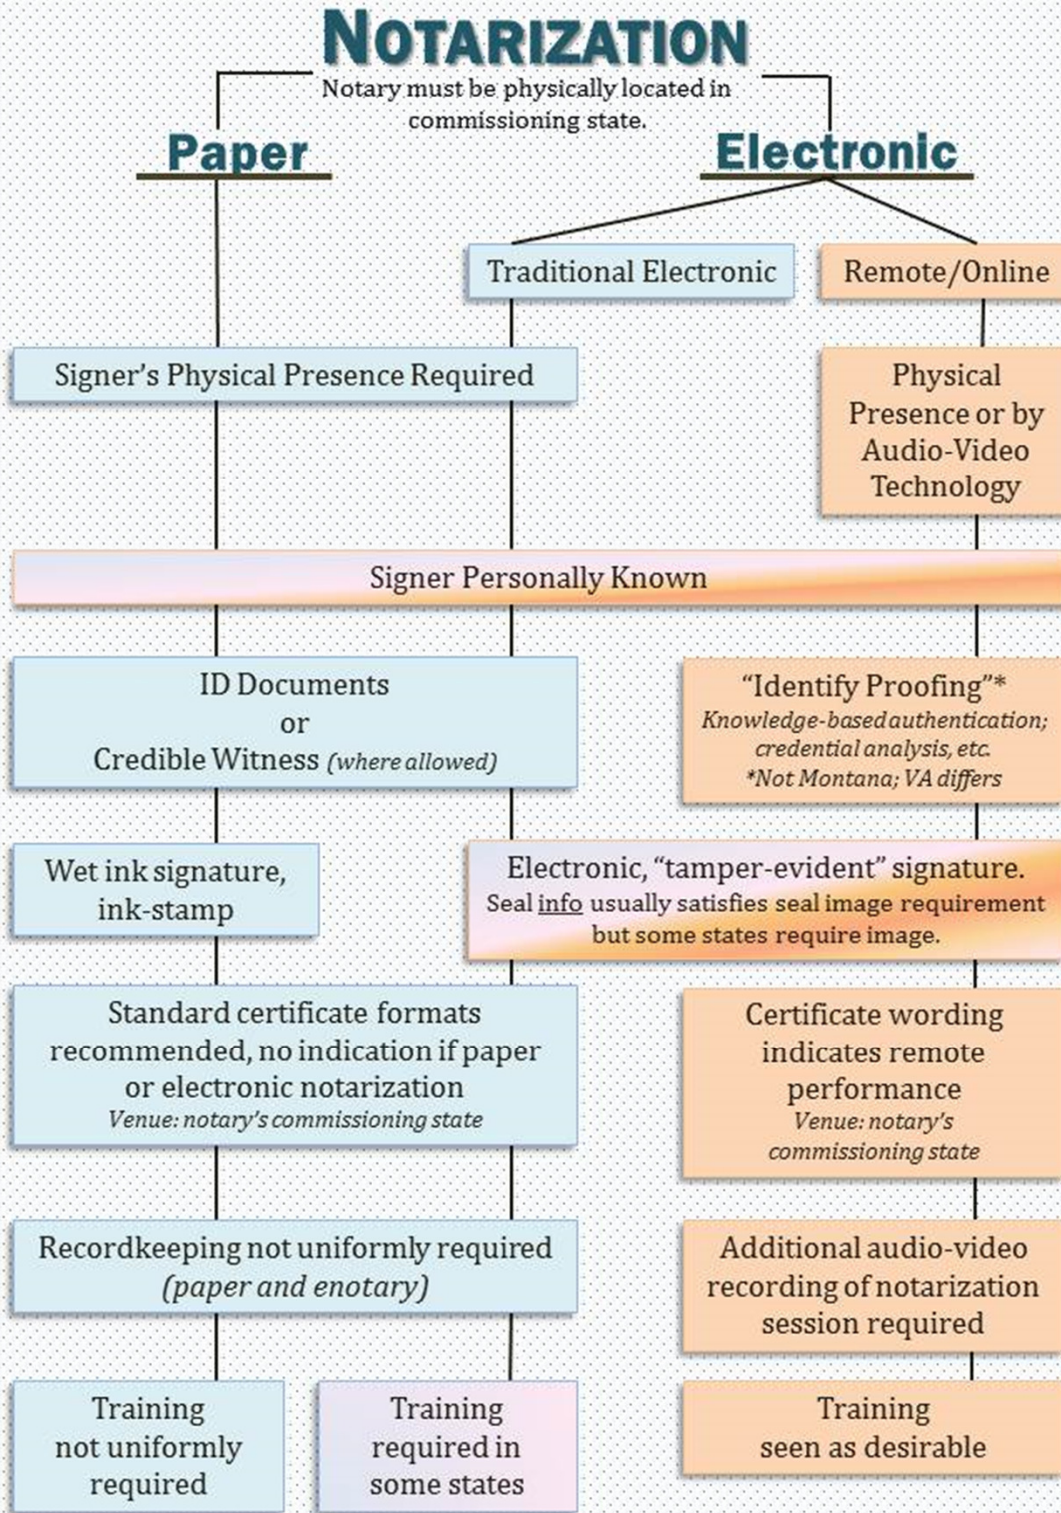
NOTARIZATION

Notary must be physically located in commissioning state.

Paper

Electronic

Traditional Electronic

Remote/Online

Signer's Physical Presence Required

Physical Presence or by Audio-Video Technology

Signer Personally Known

ID Documents or Credible Witness *(where allowed)*

"Identify Proofing"*
*Knowledge-based authentication; credential analysis, etc.*
*\*Not Montana; VA differs*

Wet ink signature, ink-stamp

Electronic, "tamper-evident" signature.
Seal info usually satisfies seal image requirement but some states require image.

Standard certificate formats recommended, no indication if paper or electronic notarization
*Venue: notary's commissioning state*

Certificate wording indicates remote performance
*Venue: notary's commissioning state*

Recordkeeping not uniformly required *(paper and enotary)*

Additional audio-video recording of notarization session required

Training not uniformly required

Training required in some states

Training seen as desirable